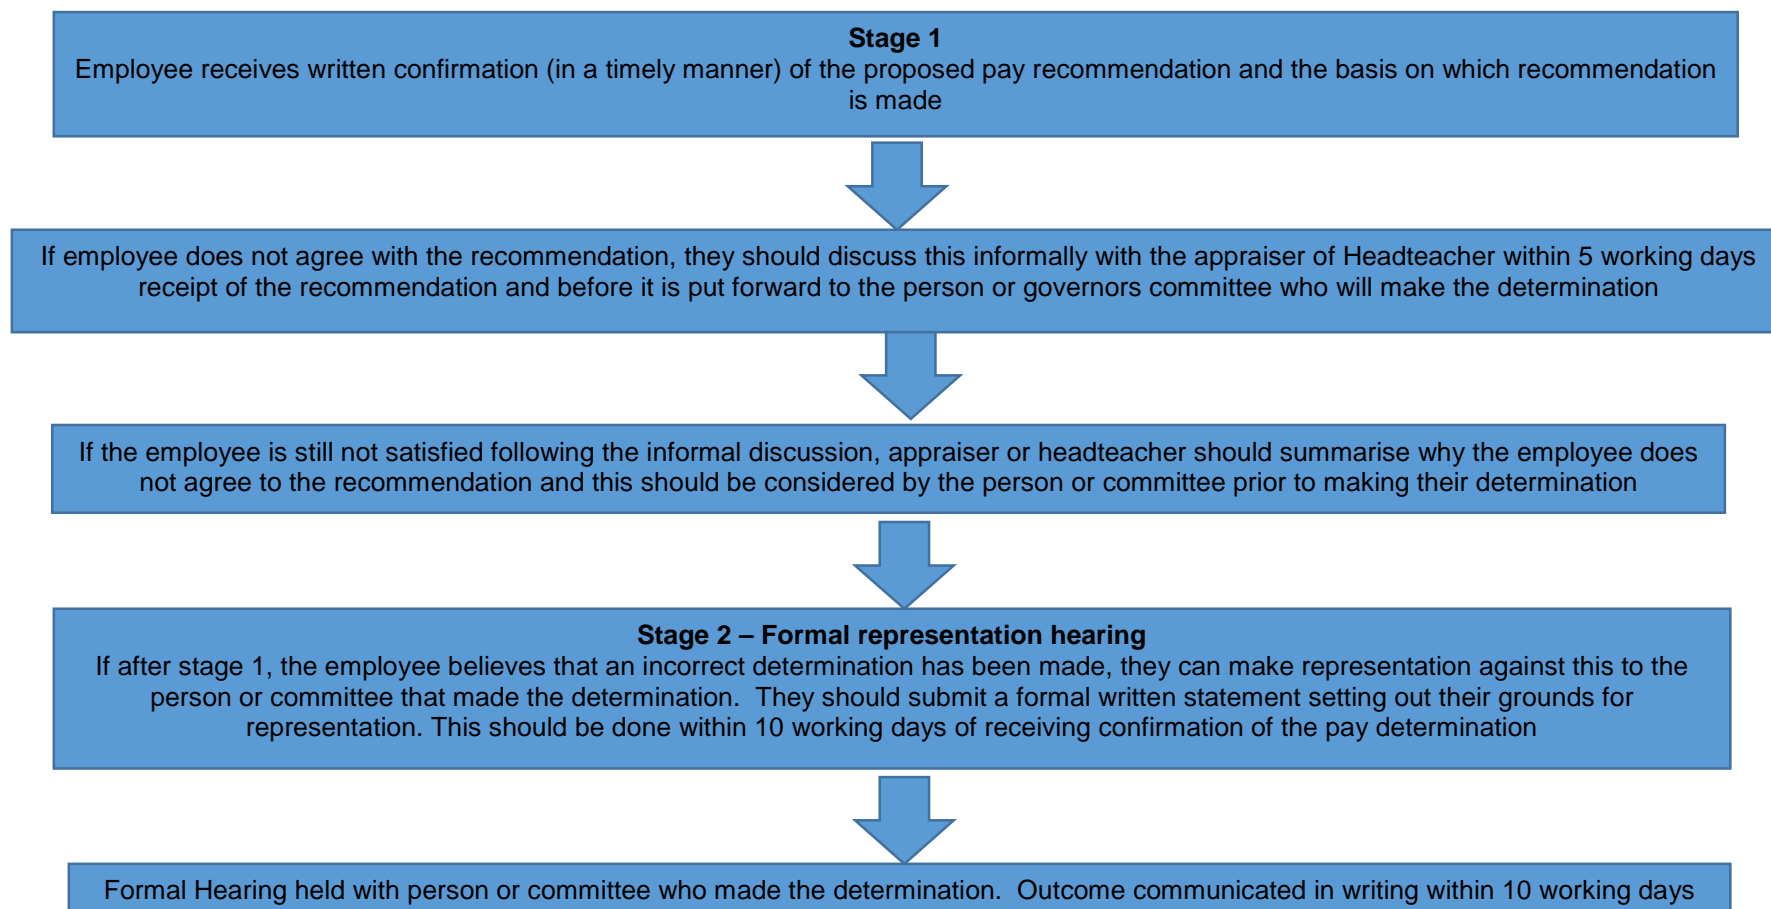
**Stage 1**
Employee receives written confirmation (in a timely manner) of the proposed pay recommendation and the basis on which recommendation is made

If employee does not agree with the recommendation, they should discuss this informally with the appraiser of Headteacher within 5 working days receipt of the recommendation and before it is put forward to the person or governors committee who will make the determination

If the employee is still not satisfied following the informal discussion, appraiser or headteacher should summarise why the employee does not agree to the recommendation and this should be considered by the person or committee prior to making their determination

**Stage 2 – Formal representation hearing**
If after stage 1, the employee believes that an incorrect determination has been made, they can make representation against this to the person or committee that made the determination. They should submit a formal written statement setting out their grounds for representation. This should be done within 10 working days of receiving confirmation of the pay determination

Formal Hearing held with person or committee who made the determination. Outcome communicated in writing within 10 working days